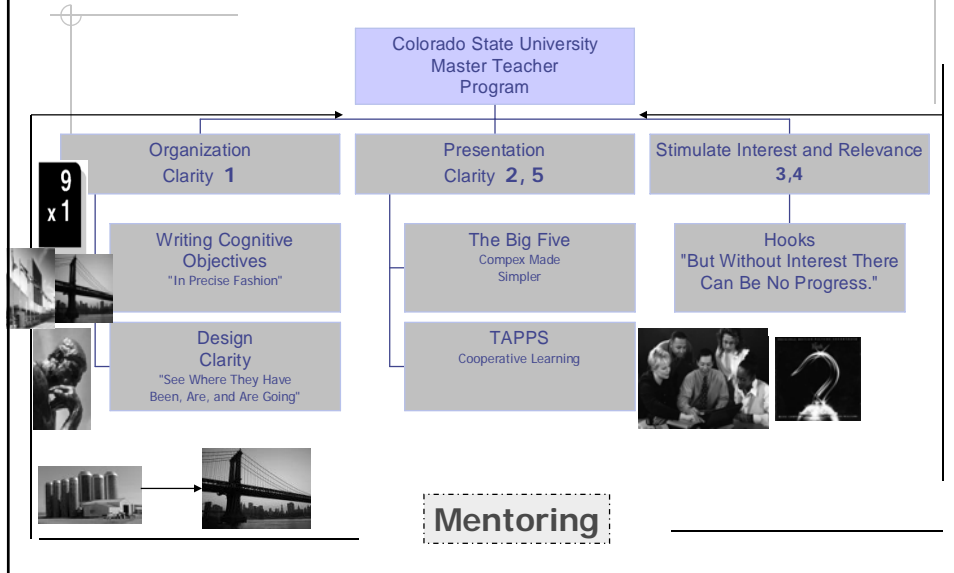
Colorado State University
Master Teacher
Program

Organization
Clarity 1

Presentation
Clarity 2, 5

Stimulate Interest and Relevance
3,4

9
x 1

Writing Cognitive Objectives
"In Precise Fashion"

Design Clarity
"See Where They Have Been, Are, and Are Going"

The Big Five
Compex Made Simpler

TAPPS
Cooperative Learning

Hooks
"But Without Interest There Can Be No Progress."

Mentoring